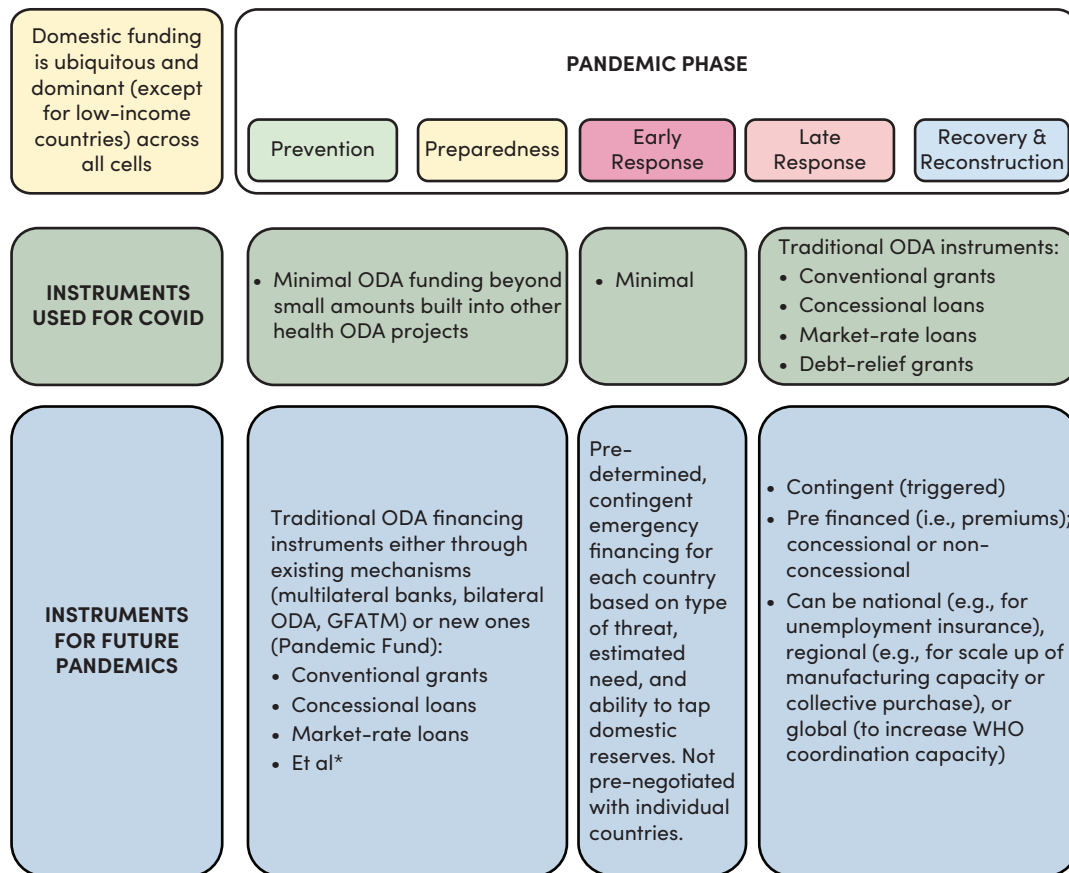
Domestic funding is ubiquitous and dominant (except for low-income countries) across all cells

PANDEMIC PHASE

Prevention

Preparedness

Early Response

Late Response

Recovery & Reconstruction

INSTRUMENTS USED FOR COVID

• Minimal ODA funding beyond small amounts built into other health ODA projects

• Minimal

Traditional ODA instruments:
• Conventional grants
• Concessional loans
• Market-rate loans
• Debt-relief grants

INSTRUMENTS FOR FUTURE PANDEMICS

Traditional ODA financing instruments either through existing mechanisms (multilateral banks, bilateral ODA, GFATM) or new ones (Pandemic Fund):
• Conventional grants
• Concessional loans
• Market-rate loans
• Et al*

Pre-determined, contingent emergency financing for each country based on type of threat, estimated need, and ability to tap domestic reserves. Not pre-negotiated with individual countries.

• Contingent (triggered)
• Pre financed (i.e., premiums); concessional or non-concessional
• Can be national (e.g., for unemployment insurance), regional (e.g., for scale up of manufacturing capacity or collective purchase), or global (to increase WHO coordination capacity)